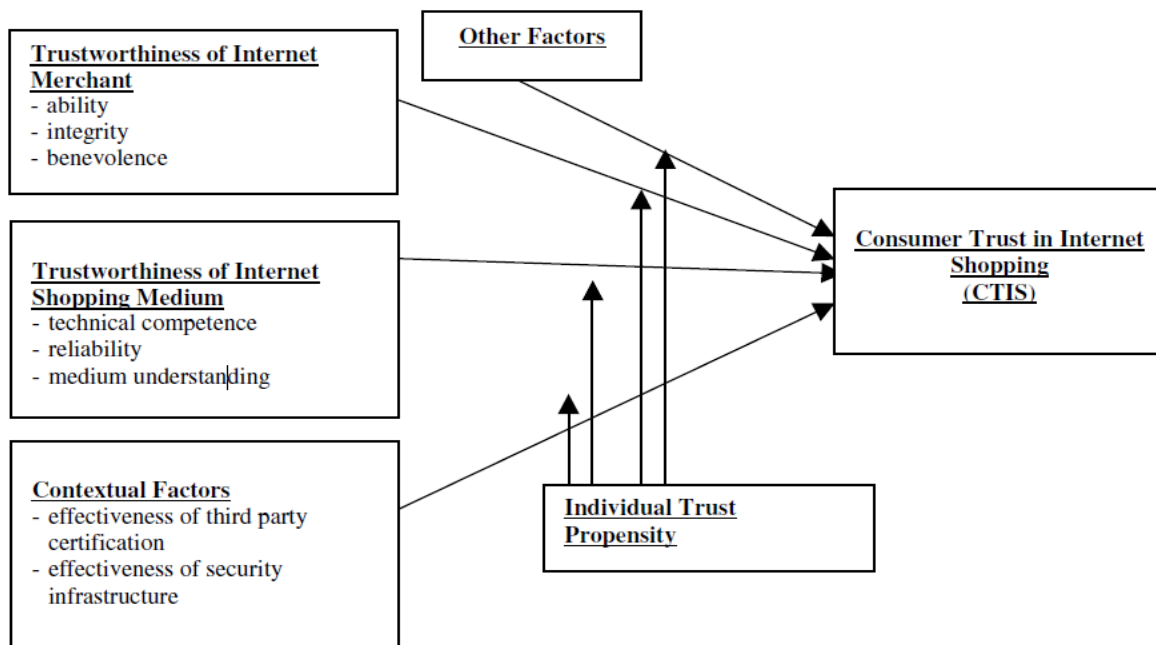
Trustworthiness of Internet Merchant
- ability
- integrity
- benevolence

Other Factors

Trustworthiness of Internet Shopping Medium
- technical competence
- reliability
- medium understanding

Consumer Trust in Internet Shopping
(CTIS)

Contextual Factors
- effectiveness of third party certification
- effectiveness of security infrastructure

Individual Trust Propensity